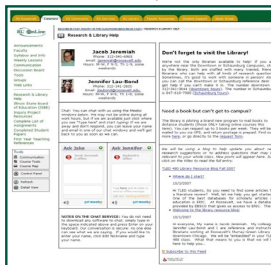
Research & Library Help

Announcements
Faculty
Syllabus and Info
Weekly Lessons
Communication
Discussion Board
Tools
Groups
Web Links

Research & Library Help

Jacob Jeremiah
Phone: 312-341-2830
Email: jjeremia@roosevelt.edu

Jennifer Lau-Bond
Phone: 312-341-2801

Don't forget to visit the Library!

Need a book but can't get to campus?

Ask Jake

Ask Jen

Tools
Communication
Course Tools
Help
Control Panel
Refresh
Detail View